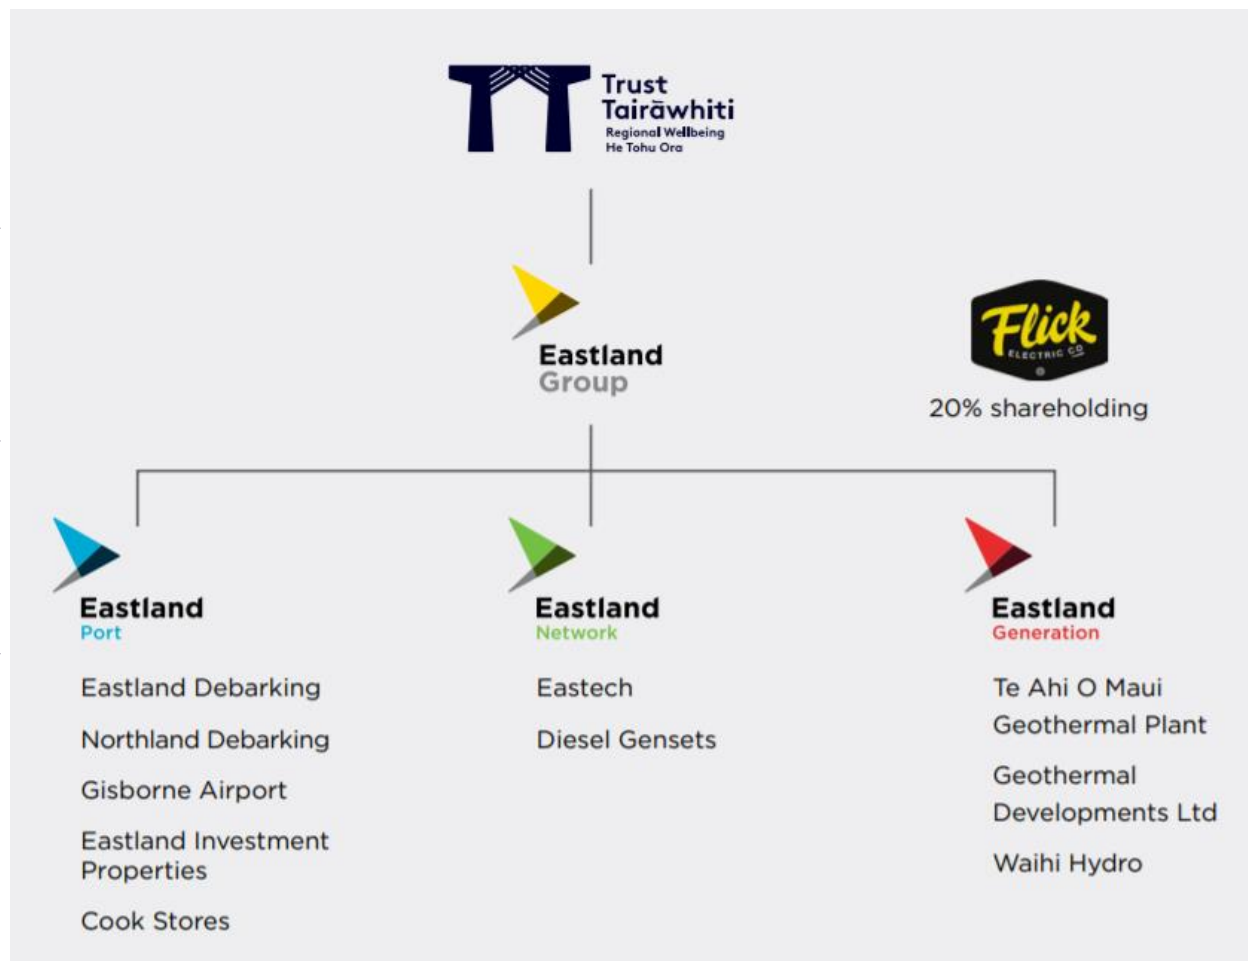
Trust Tairāwhiti
Regional Wellbeing
He Tohu Ora

Eastland Group

Flick
ELECTRIC CO
20% shareholding

Eastland Port

Eastland Debarking

Northland Debarking

Gisborne Airport

Eastland Investment Properties

Cook Stores

Eastland Network

Eastech

Diesel Gensets

Eastland Generation

Te Ahi O Maui Geothermal Plant

Geothermal Developments Ltd

Waihi Hydro